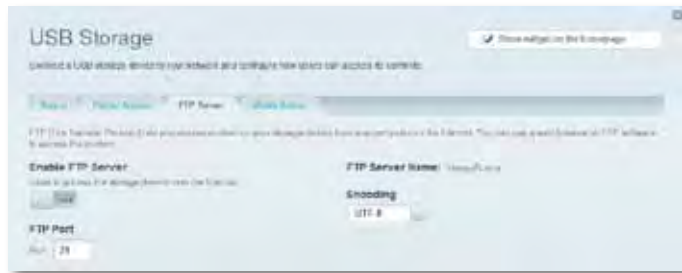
USB Storage

Show widget on the homepage

Connect a USB storage device to your network and configure how users can access its contents.

Basic | Folder Access | FTP Server | Media Server

FTP (File Transfer Protocol) lets you access or share your storage device from any computer on the Internet. You can use a web browser or FTP software to access the content.

Enable FTP Server

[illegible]

Off

FTP Server Name: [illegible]

Encoding

UTF-8

FTP Port

Port 21